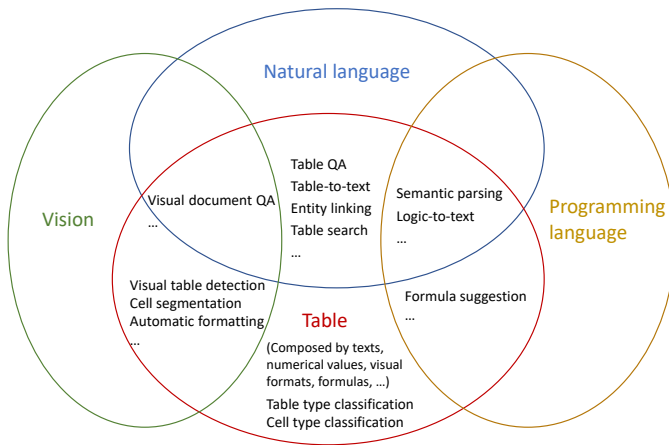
Natural language

Vision

Programming language

Table QA
Table-to-text
Entity linking
Table search
...

Visual document QA
...

Semantic parsing
Logic-to-text
...

Visual table detection
Cell segmentation
Automatic formatting
...

Formula suggestion
...

Table
(Composed by texts, numerical values, visual formats, formulas, ...)
Table type classification
Cell type classification